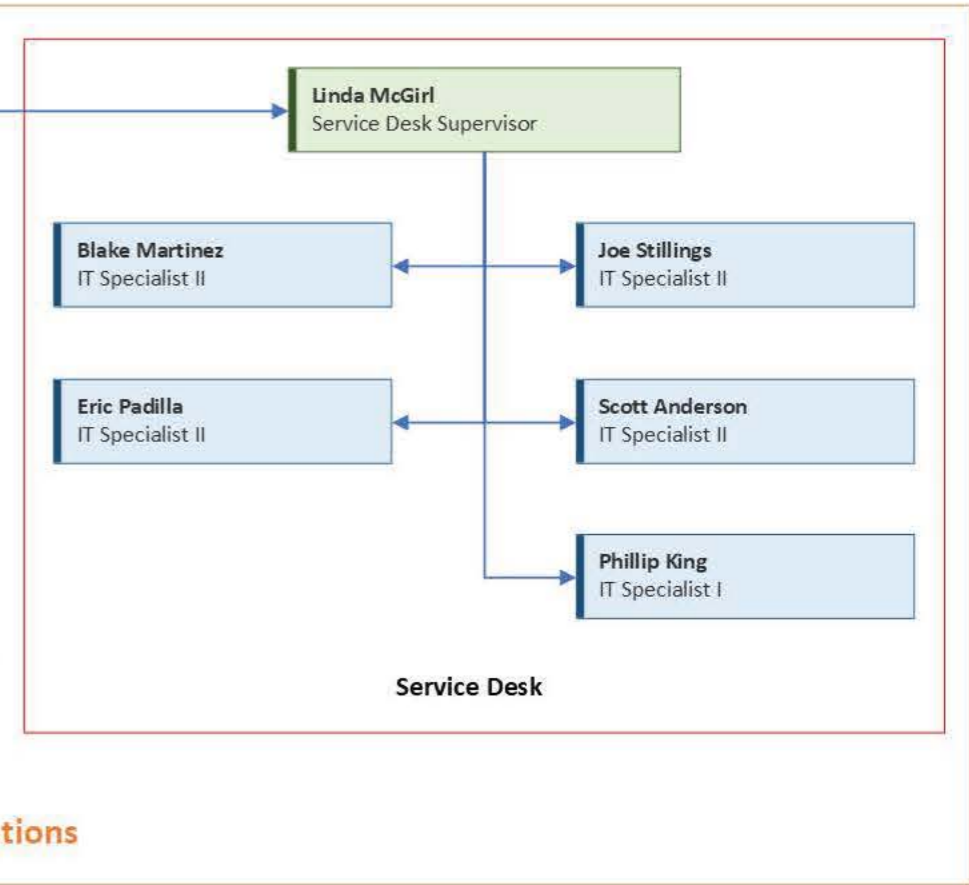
Linda McGirl
Service Desk Supervisor

Blake Martinez
IT Specialist II

Joe Stillings
IT Specialist II

Eric Padilla
IT Specialist II

Scott Anderson
IT Specialist II

Phillip King
IT Specialist I

Service Desk

tions